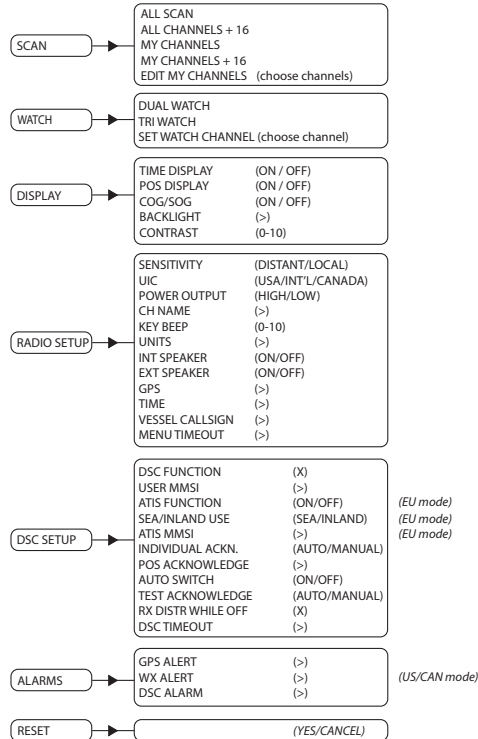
SCAN

ALL SCAN
ALL CHANNELS + 16
MY CHANNELS
MY CHANNELS + 16
EDIT MY CHANNELS (choose channels)

WATCH

DUAL WATCH
TRI WATCH
SET WATCH CHANNEL (choose channel)

DISPLAY

TIME DISPLAY (ON / OFF)
POS DISPLAY (ON / OFF)
COG/SOG (ON / OFF)
BACKLIGHT (>)
CONTRAST (0-10)

RADIO SETUP

SENSITIVITY (DISTANT/LOCAL)
UIC (USA/INT'L/CANADA)
POWER OUTPUT (HIGH/LOW)
CH NAME (>)
KEY BEEP (0-10)
UNITS (>)
INT SPEAKER (ON/OFF)
EXT SPEAKER (ON/OFF)
GPS (>)
TIME (>)
VESSEL CALLSIGN (>)
MENU TIMEOUT (>)

DSC SETUP

DSC FUNCTION (X)
USER MMSI (>)
ATIS FUNCTION (ON/OFF) (EU mode)
SEA/INLAND USE (SEA/INLAND) (EU mode)
ATIS MMSI (>) (EU mode)
INDIVIDUAL ACKN. (AUTO/MANUAL)
POS ACKNOWLEDGE (>)
AUTO SWITCH (ON/OFF)
TEST ACKNOWLEDGE (AUTO/MANUAL)
RX DISTR WHILE OFF (X)
DSC TIMEOUT (>)

ALARMS

GPS ALERT (>)
WX ALERT (>) (US/CAN mode)
DSC ALARM (>)

RESET

(YES/CANCEL)